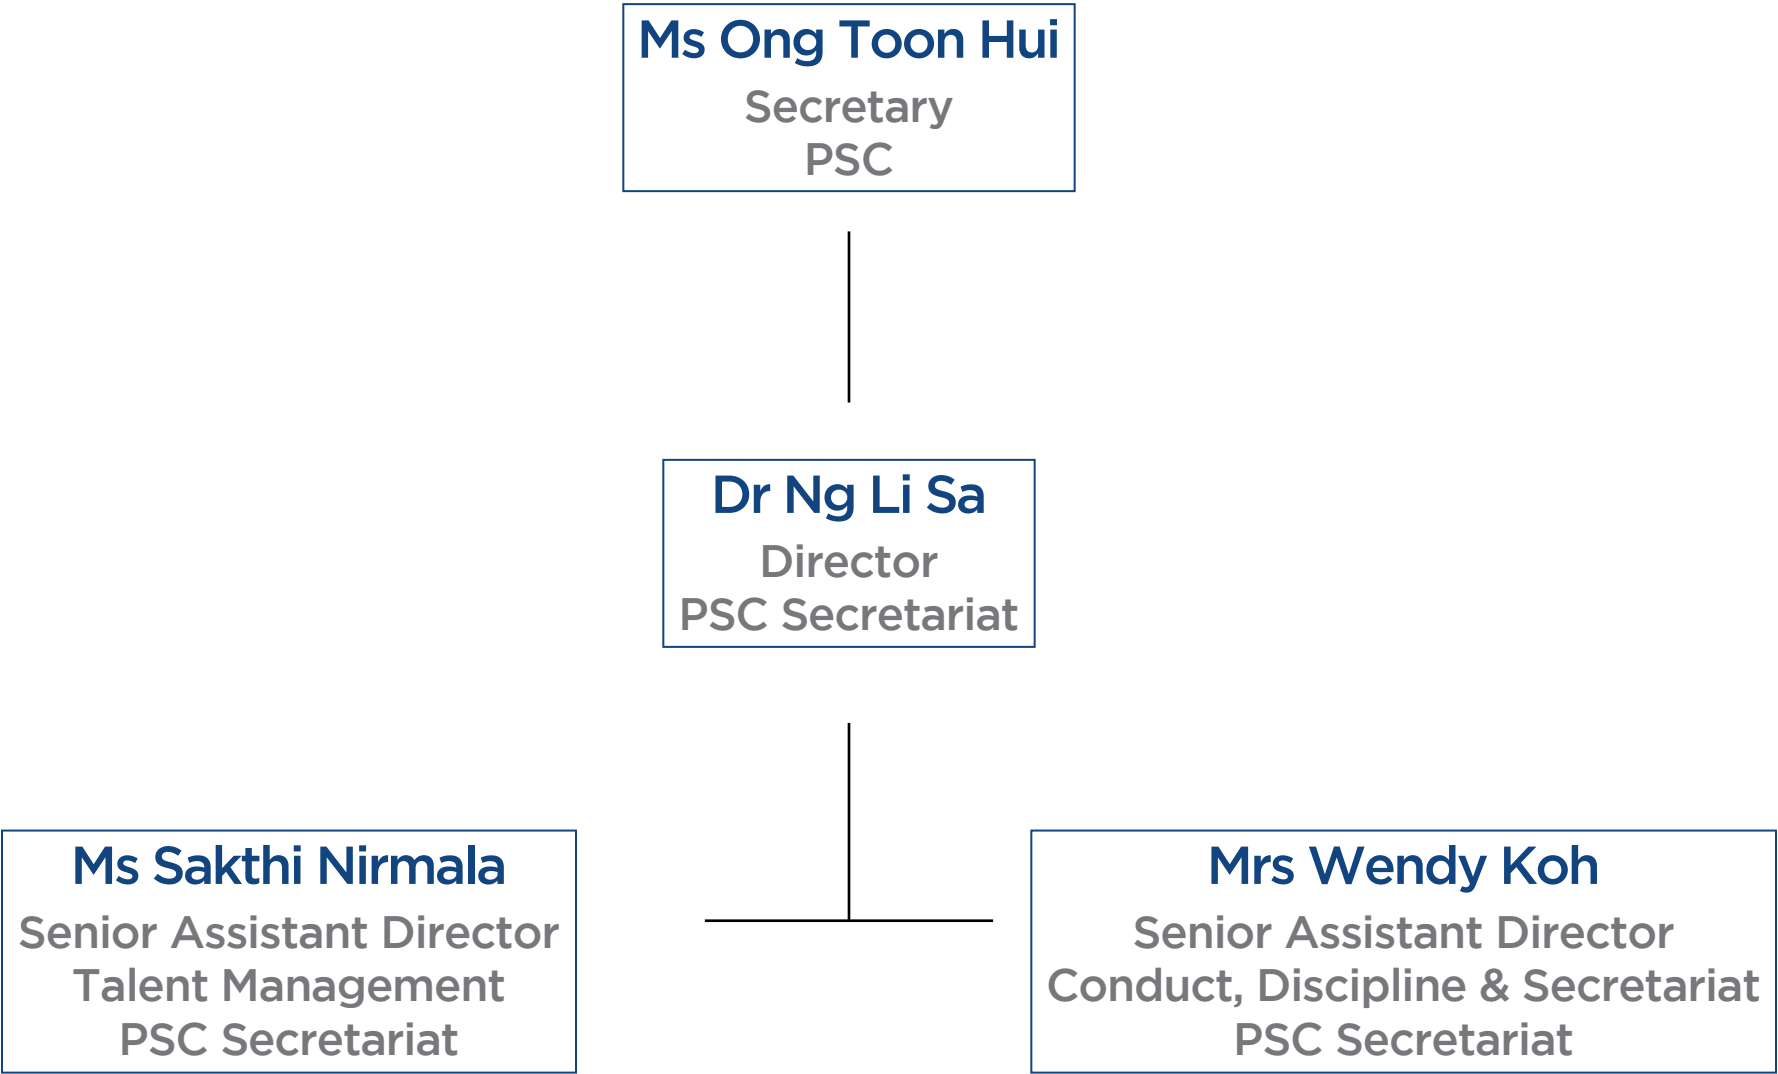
Ms Ong Toon Hui
Secretary
PSC

Dr Ng Li Sa
Director
PSC Secretariat

Ms Sakthi Nirmala
Senior Assistant Director
Talent Management
PSC Secretariat

Mrs Wendy Koh
Senior Assistant Director
Conduct, Discipline & Secretariat
PSC Secretariat